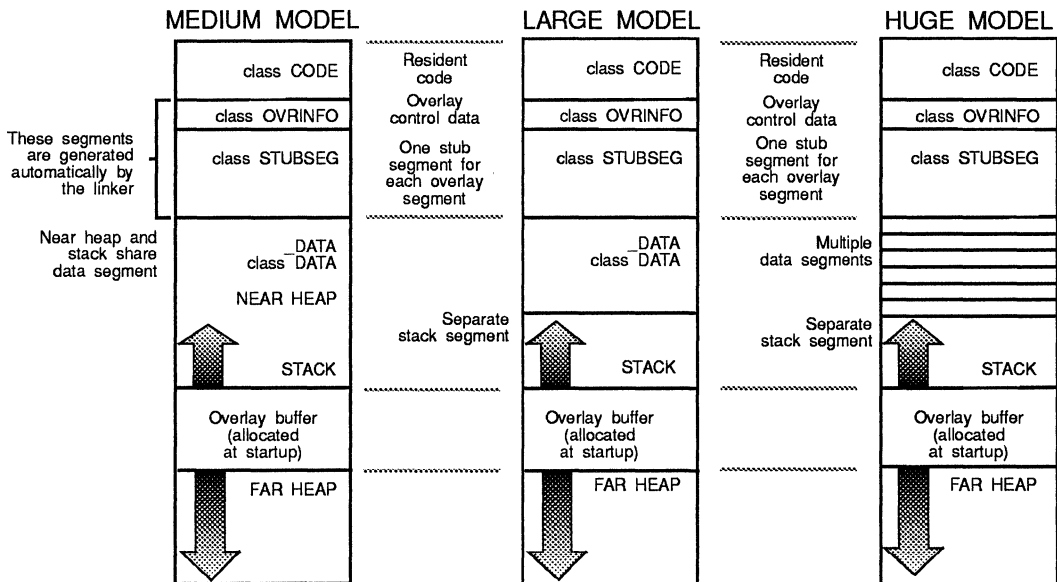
MEDIUM MODEL

LARGE MODEL

HUGE MODEL

These segments are generated automatically by the linker

Near heap and stack share data segment

class CODE

class OVRINFO

class STUBSEG

_DATA
class DATA

NEAR HEAP

STACK

Overlay buffer (allocated at startup)

FAR HEAP

Resident code

Overlay control data

One stub segment for each overlay segment

Separate stack segment

class CODE

class OVRINFO

class STUBSEG

_DATA
class DATA

STACK

Overlay buffer (allocated at startup)

FAR HEAP

Resident code

Overlay control data

One stub segment for each overlay segment

Multiple data segments

Separate stack segment

class CODE

class OVRINFO

class STUBSEG

STACK

Overlay buffer (allocated at startup)

FAR HEAP